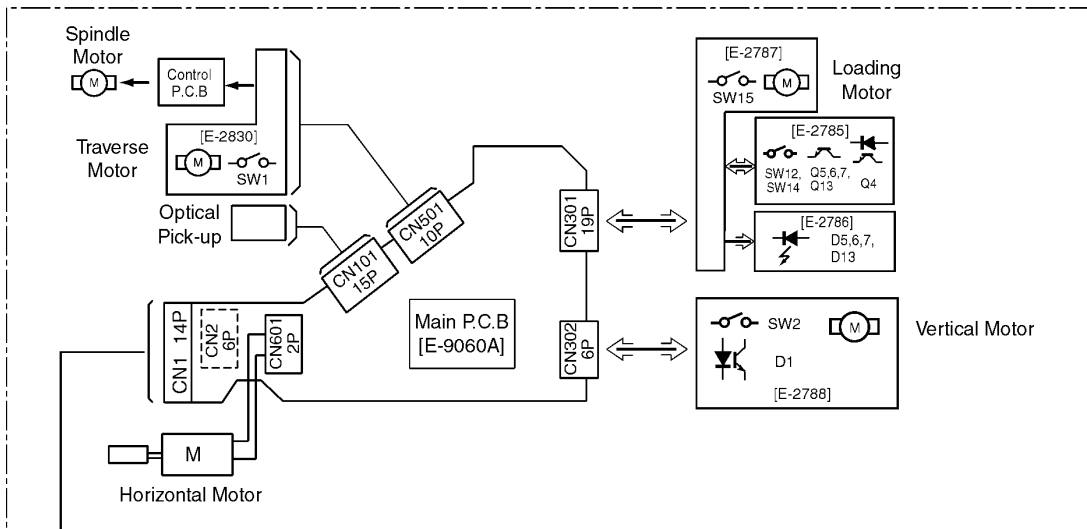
Spindle Motor

M

Control P.C.B

Traverse Motor

[E-2830]

M

SW1

Optical Pick-up

CN101 15P

CN501 10P

CN301 19P

[E-2787]

SW15

M

Loading Motor

[E-2785]

SW12, SW14

Q5,6,7, Q13

Q4

[E-2786]

D5,6,7, D13

CN1 14P

CN2 6P

CN601 2P

Main P.C.B [E-9060A]

CN302 6P

SW2

M

Vertical Motor

D1

[E-2788]

M

Horizontal Motor